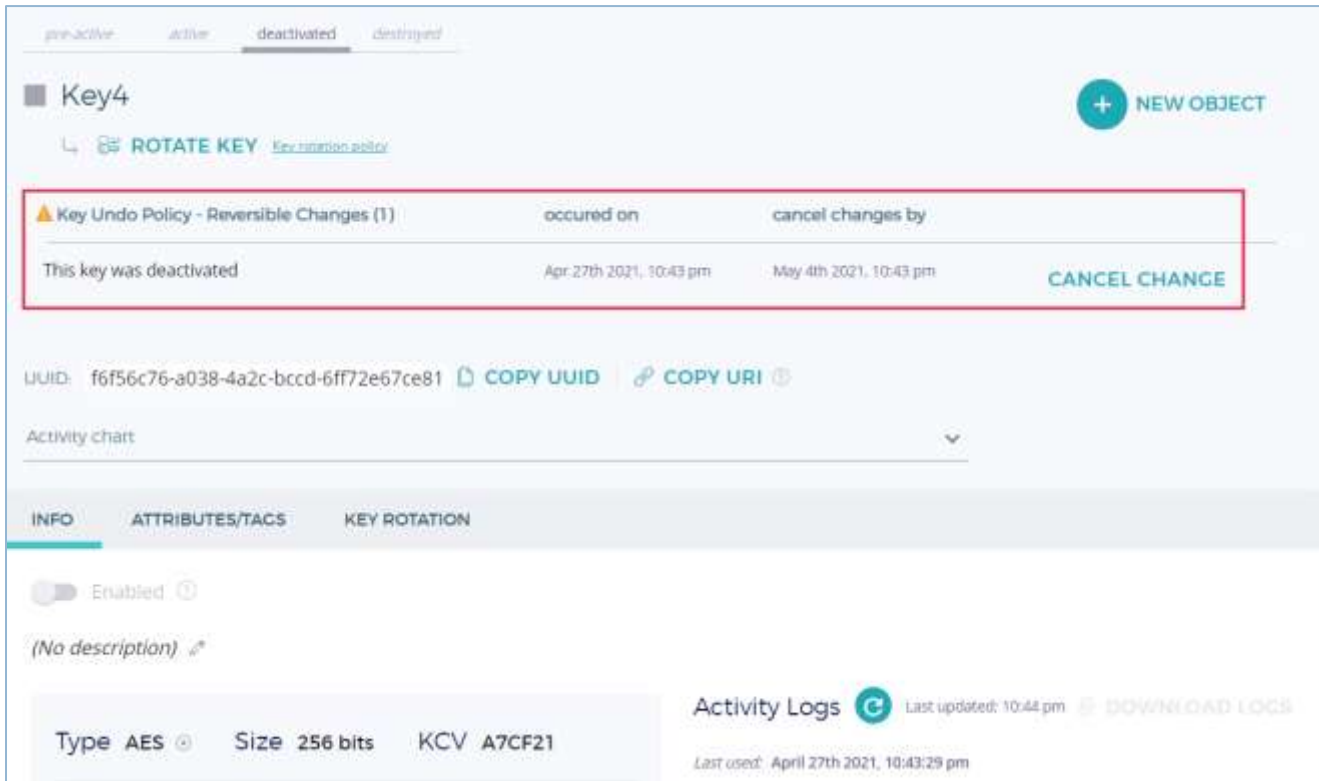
pre-active active deactivated destroyed

Key4

ROTATE KEY Key rotation policy

NEW OBJECT

Key Undo Policy - Reversible Changes (1) | occured on | cancel changes by

This key was deactivated | Apr 27th 2021, 10:43 pm | May 4th 2021, 10:43 pm | CANCEL CHANGE

UUID: f6f56c76-a038-4a2c-bccd-6ff72e67ce81 COPY UUID COPY URI

Activity chart

INFO ATTRIBUTES/TAGS KEY ROTATION

Enabled

(No description)

Type AES Size 256 bits KCV A7CF21

Activity Logs Last updated: 10:44 pm DOWNLOAD LOGS

Last used: April 27th 2021, 10:43:29 pm